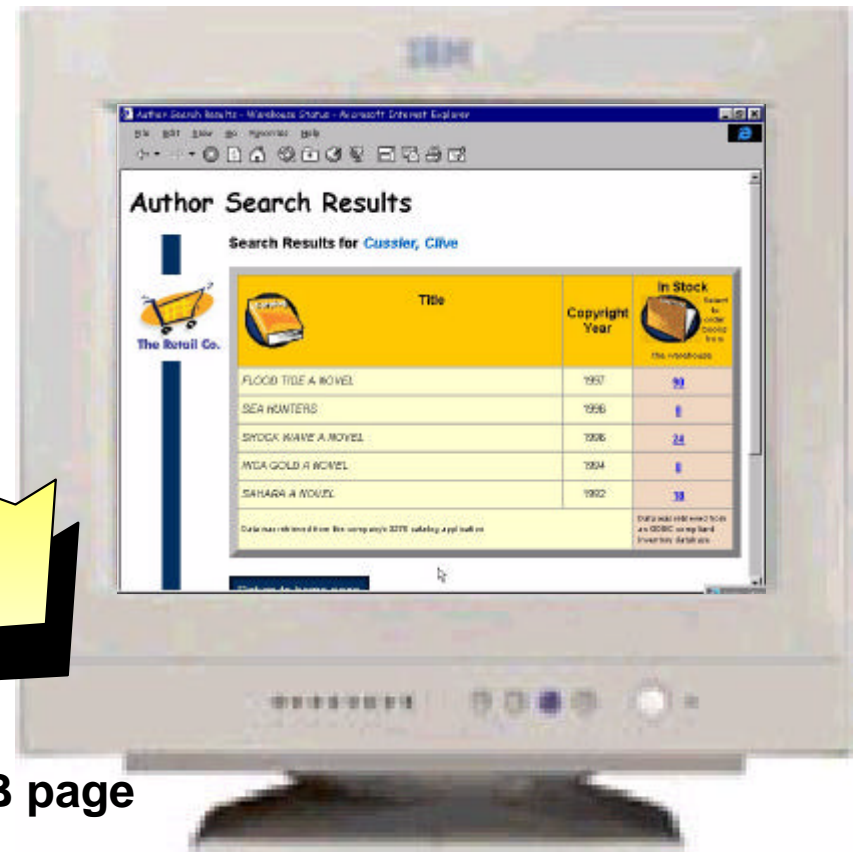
IBM

Author Search Results - Warehouse Status - Microsoft Internet Explorer

File Edit View Go Favorites Help

Author Search Results

Search Results for Cussler, Clive

The Retail Co.

| Title | Copyright Year | In Stock Select to order books from the warehouse |
|---|---|---|
| FLOOD TIDE A NOVEL | 1997 | 90 |
| SEA HUNTERS | 1996 | 8 |
| SHOCK WAVE A NOVEL | 1996 | 24 |
| INCA GOLD A NOVEL | 1994 | 8 |
| SAHARA A NOVEL | 1992 | 18 |
| Data was retrieved from the company's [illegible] catalog application | | Data was retrieved from an ODBC compliant inventory database |

Return to home page

3 page